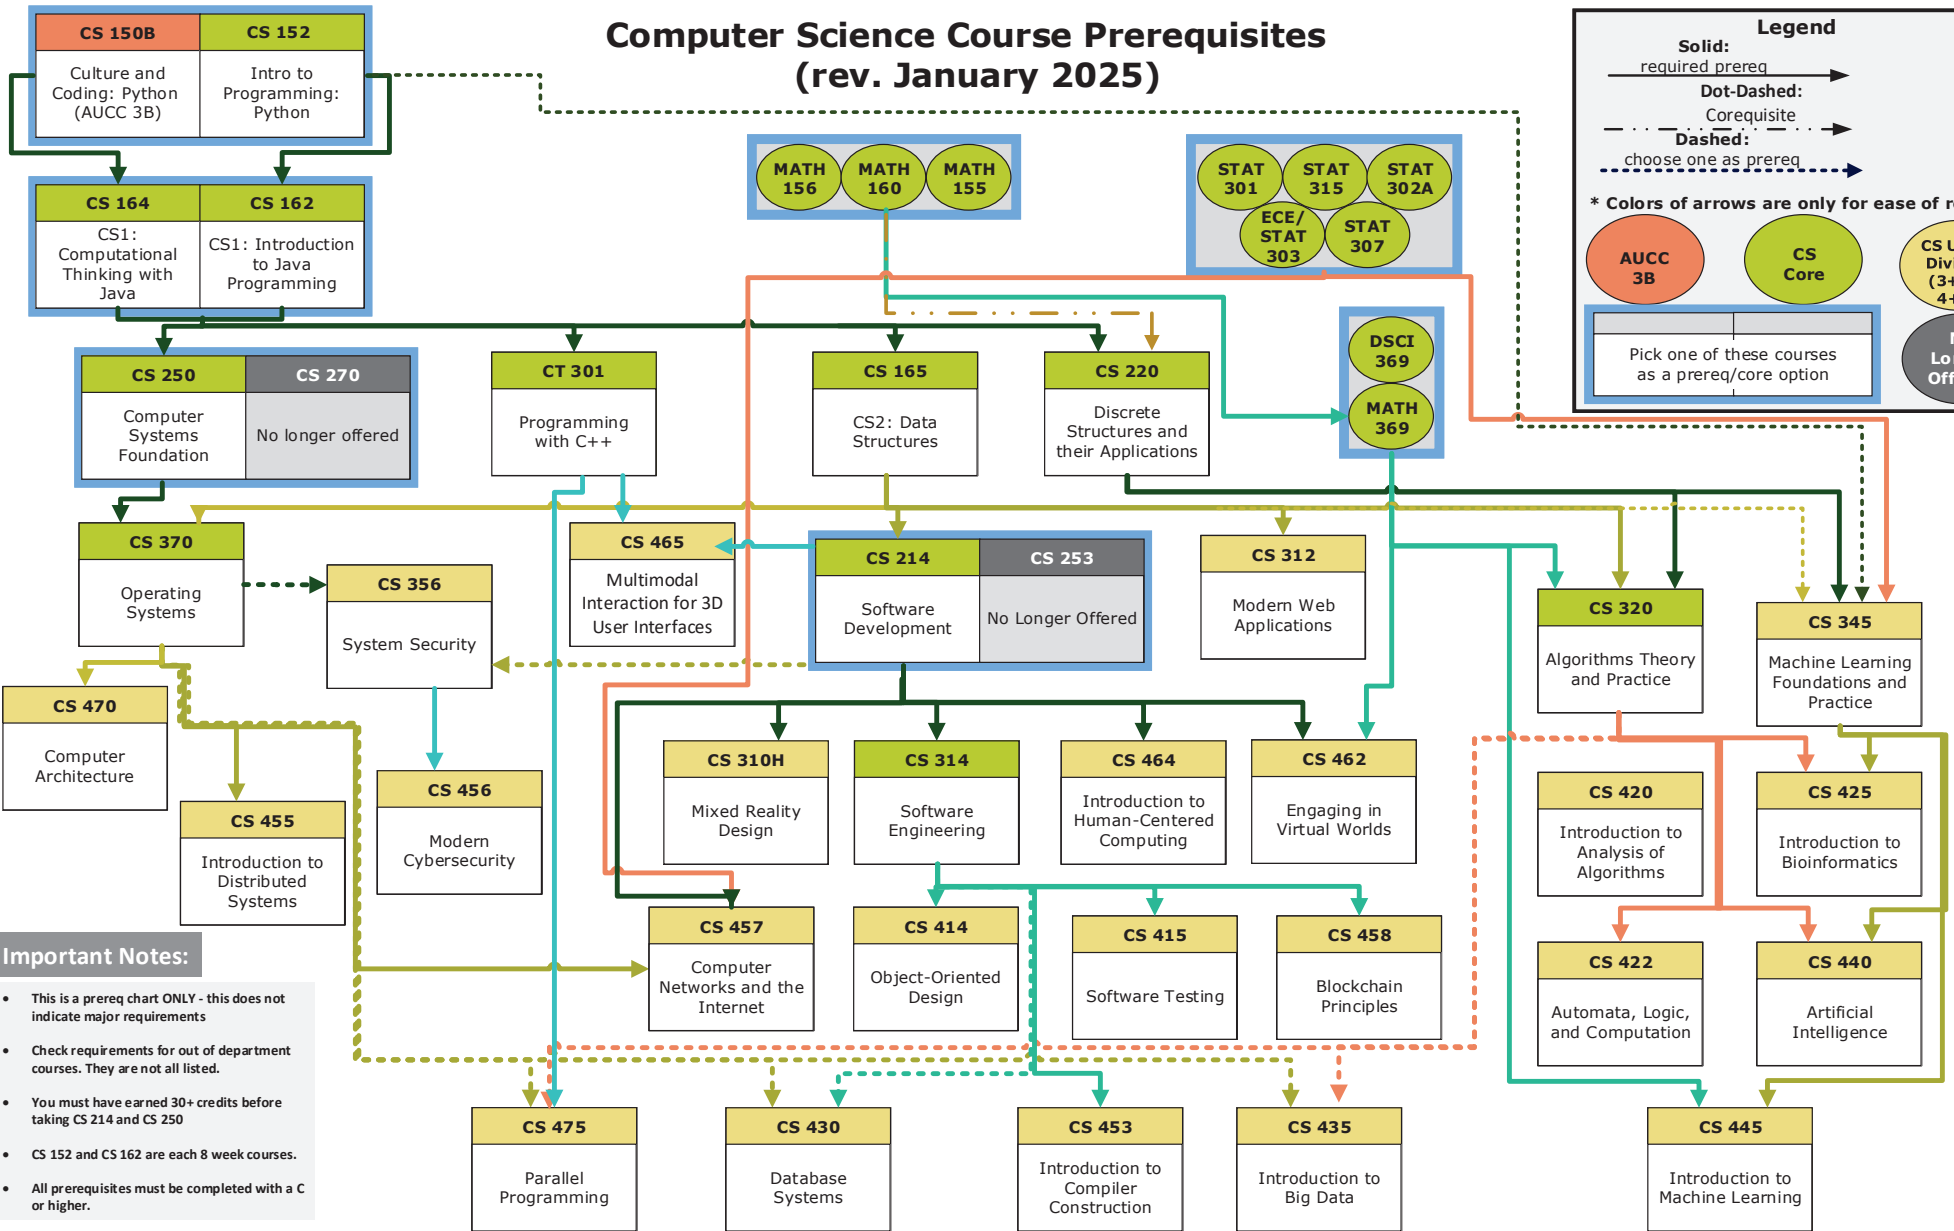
Computer Science Course Prerequisites
(rev. January 2025)

Legend
Solid:
required prereq
Dot-Dashed:
Corequisite
Dashed:
choose one as prereq

* Colors of arrows are only for ease of r

AUCC 3B
CS Core
CS U Div (3+ 4+
Pick one of these courses as a prereq/core option
Lo Off

CS 150B
Culture and Coding: Python (AUCC 3B)

CS 152
Intro to Programming: Python

CS 164
CS1: Computational Thinking with Java

CS 162
CS1: Introduction to Java Programming

MATH 156
MATH 160
MATH 155

STAT 301
STAT 315
STAT 302A
ECE/ STAT 303
STAT 307

DSCI 369
MATH 369

CS 250
Computer Systems Foundation

CS 270
No longer offered

CT 301
Programming with C++

CS 165
CS2: Data Structures

CS 220
Discrete Structures and their Applications

CS 370
Operating Systems

CS 356
System Security

CS 465
Multimodal Interaction for 3D User Interfaces

CS 214
Software Development

CS 253
No Longer Offered

CS 312
Modern Web Applications

CS 320
Algorithms Theory and Practice

CS 345
Machine Learning Foundations and Practice

CS 470
Computer Architecture

CS 455
Introduction to Distributed Systems

CS 456
Modern Cybersecurity

CS 310H
Mixed Reality Design

CS 314
Software Engineering

CS 464
Introduction to Human-Centered Computing

CS 462
Engaging in Virtual Worlds

CS 420
Introduction to Analysis of Algorithms

CS 425
Introduction to Bioinformatics

CS 457
Computer Networks and the Internet

CS 414
Object-Oriented Design

CS 415
Software Testing

CS 458
Blockchain Principles

CS 422
Automata, Logic, and Computation

CS 440
Artificial Intelligence

Important Notes:
• This is a prereq chart ONLY - this does not indicate major requirements
• Check requirements for out of department courses. They are not all listed.
• You must have earned 30+ credits before taking CS 214 and CS 250
• CS 152 and CS 162 are each 8 week courses.
• All prerequisites must be completed with a C or higher.

CS 475
Parallel Programming

CS 430
Database Systems

CS 453
Introduction to Compiler Construction

CS 435
Introduction to Big Data

CS 445
Introduction to Machine Learning